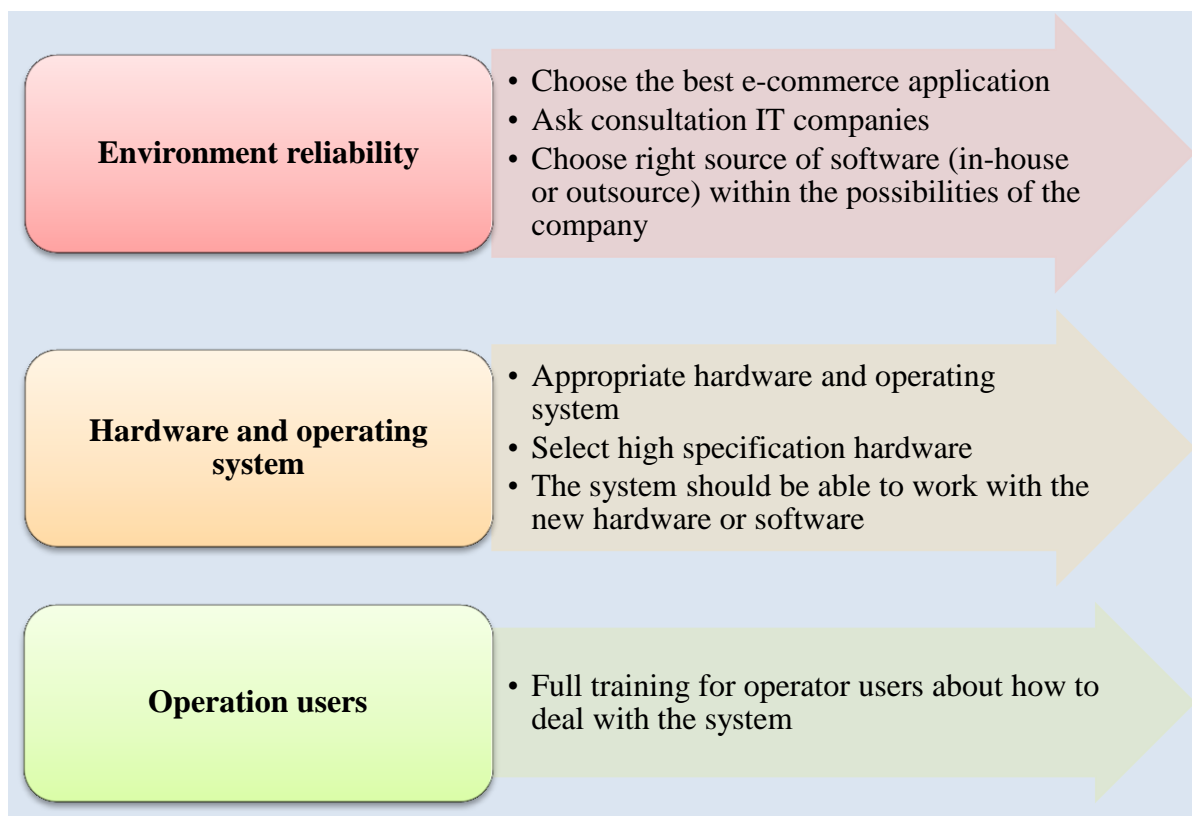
Environment reliability

- Choose the best e-commerce application
- Ask consultation IT companies
- Choose right source of software (in-house or outsource) within the possibilities of the company

Hardware and operating system

- Appropriate hardware and operating system
- Select high specification hardware
- The system should be able to work with the new hardware or software

Operation users

- Full training for operator users about how to deal with the system